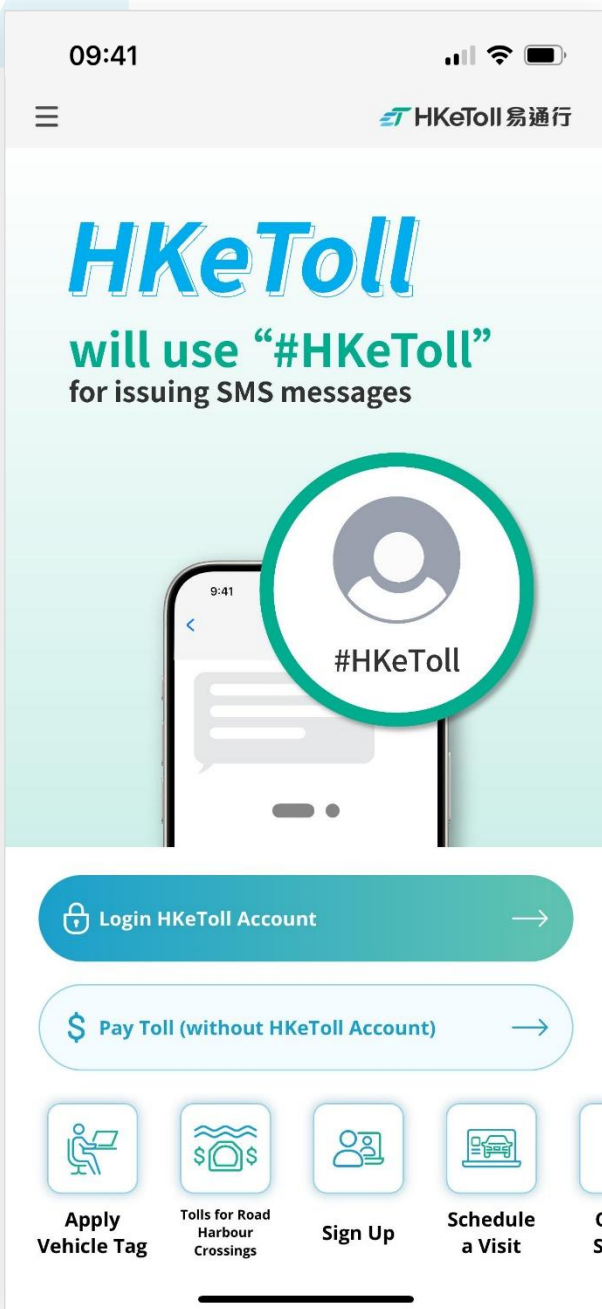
09:41

HKeToll易通行

HKeToll

will use "#HKeToll"

for issuing SMS messages

9:41

#HKeToll

Login HKeToll Account

Pay Toll (without HKeToll Account)

Apply Vehicle Tag

Tolls for Road Harbour Crossings

Sign Up

Schedule a Visit

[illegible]